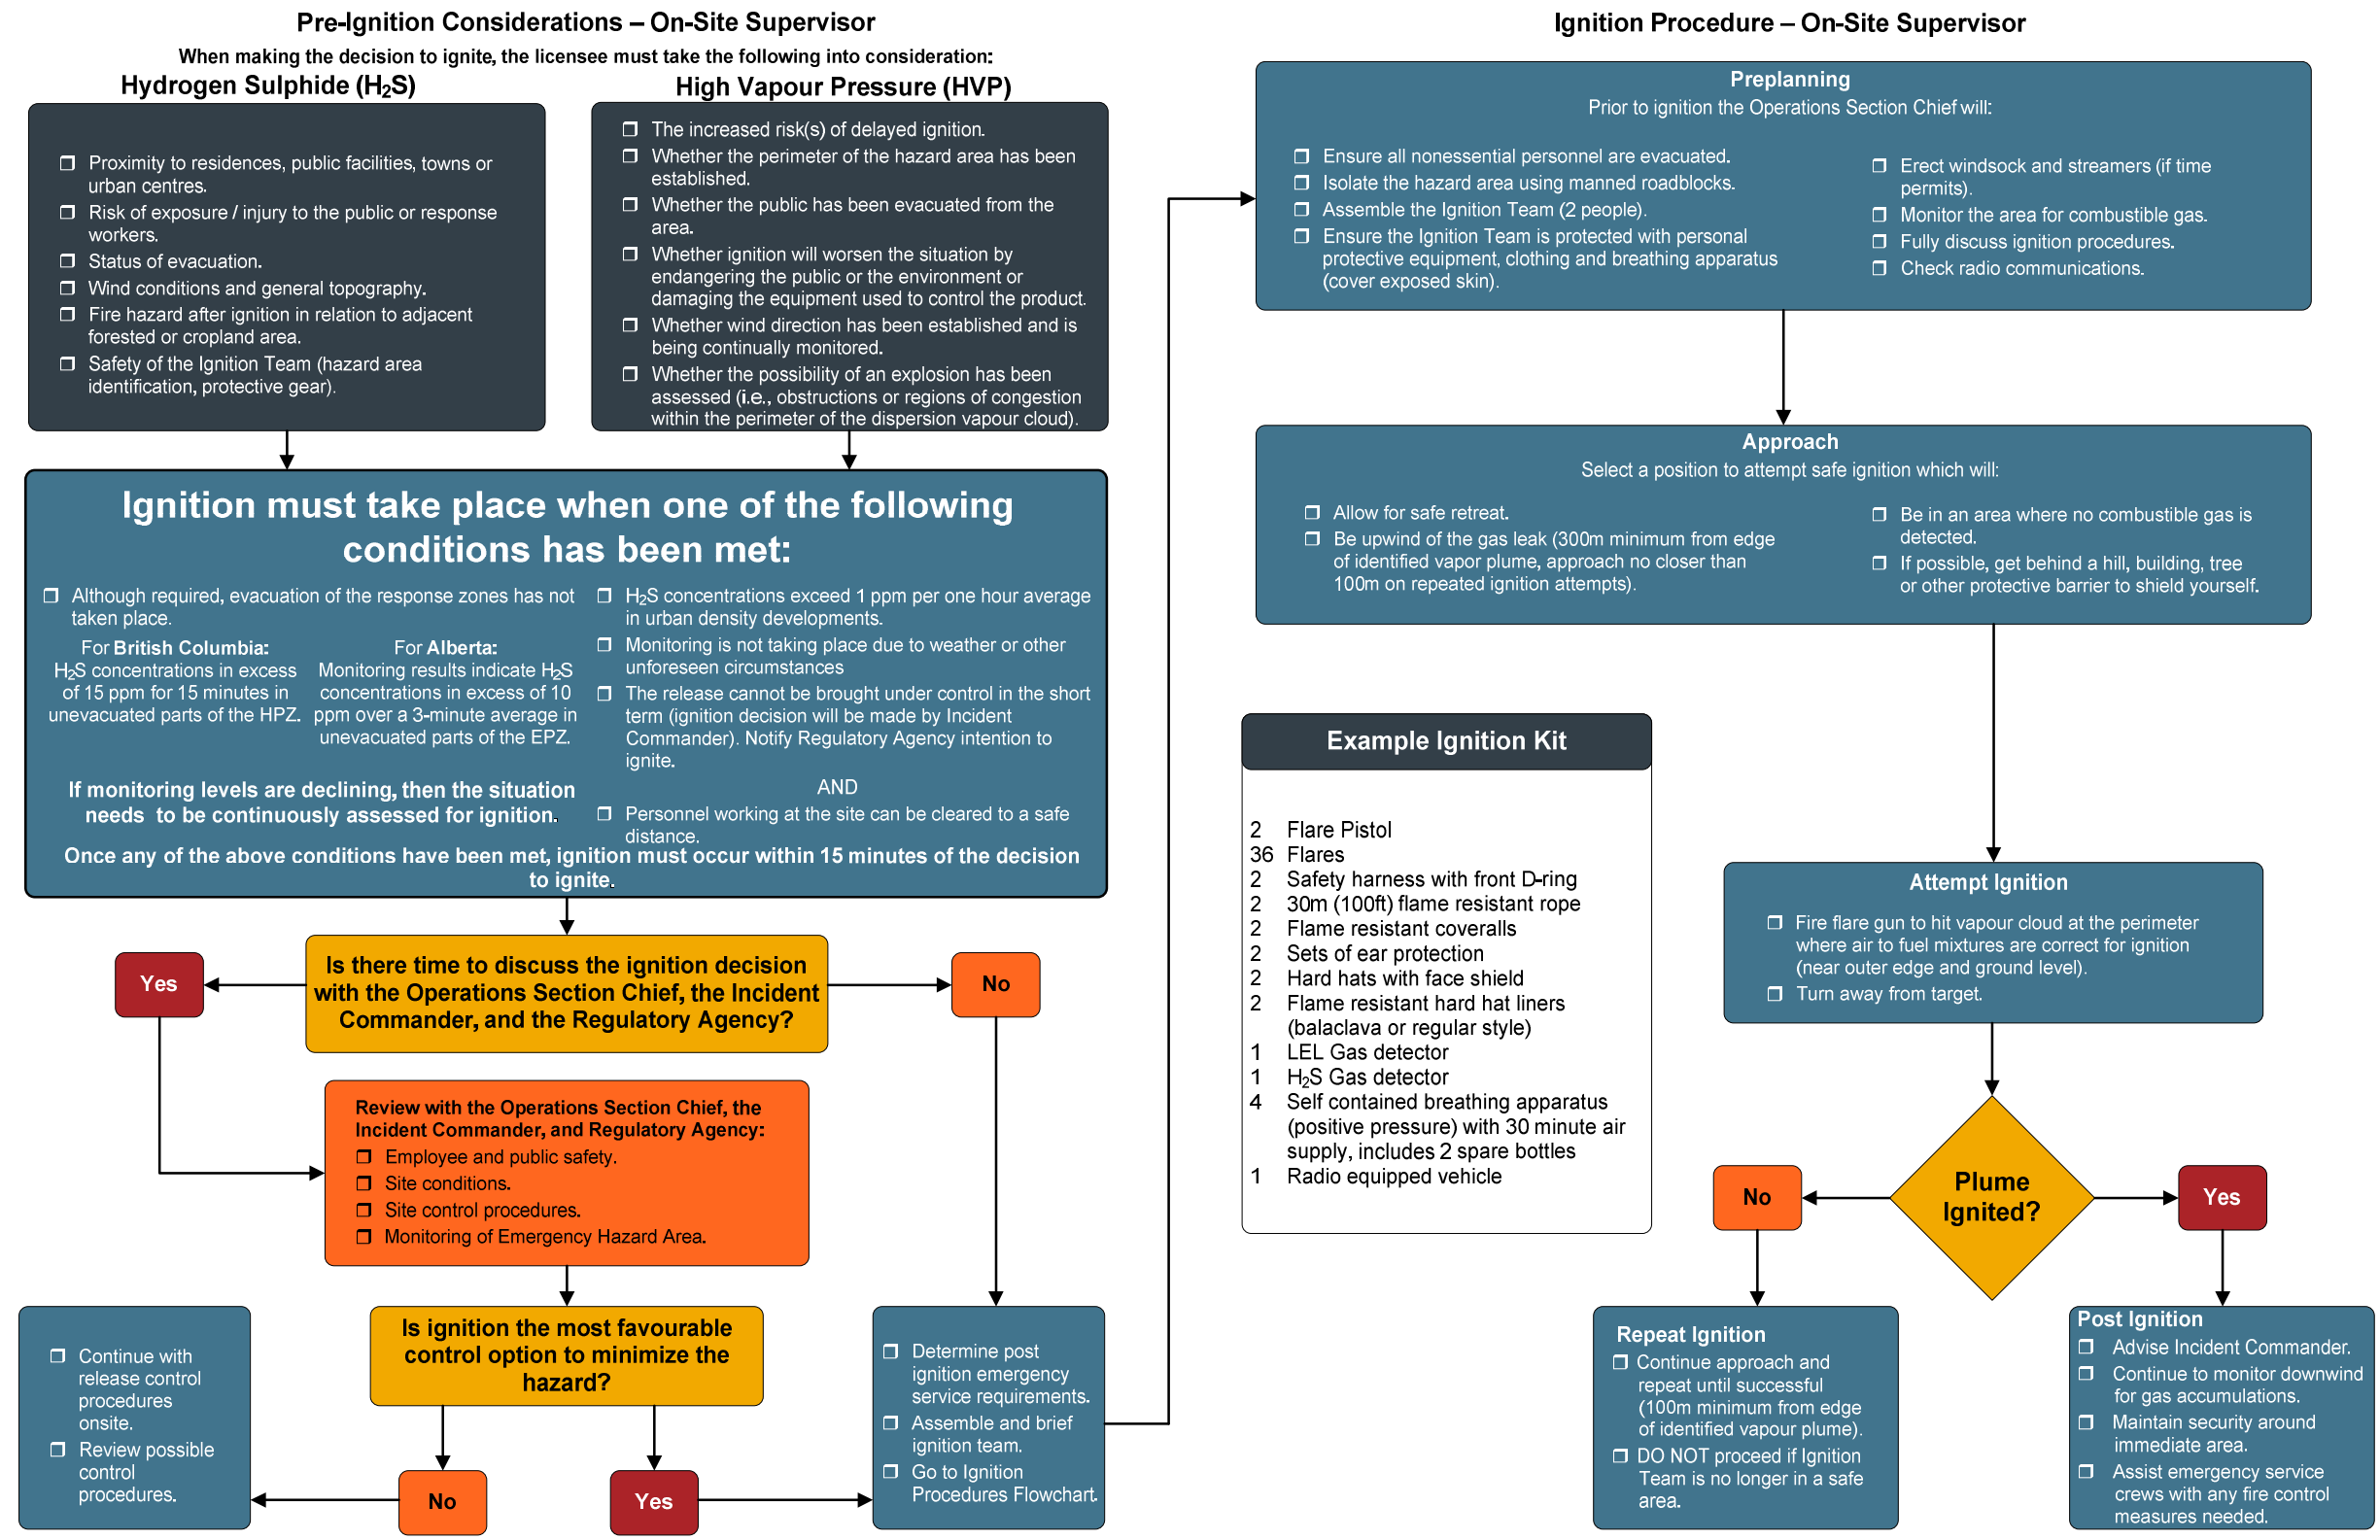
Pre-Ignition Considerations – On-Site Supervisor

When making the decision to ignite, the licensee must take the following into consideration:

Hydrogen Sulphide ($H_2S$)

❒ Proximity to residences, public facilities, towns or urban centres.
❒ Risk of exposure / injury to the public or response workers.
❒ Status of evacuation.
❒ Wind conditions and general topography.
❒ Fire hazard after ignition in relation to adjacent forested or cropland area.
❒ Safety of the Ignition Team (hazard area identification, protective gear).

High Vapour Pressure (HVP)

❒ The increased risk(s) of delayed ignition.
❒ Whether the perimeter of the hazard area has been established.
❒ Whether the public has been evacuated from the area.
❒ Whether ignition will worsen the situation by endangering the public or the environment or damaging the equipment used to control the product.
❒ Whether wind direction has been established and is being continually monitored.
❒ Whether the possibility of an explosion has been assessed (i.e., obstructions or regions of congestion within the perimeter of the dispersion vapour cloud).

Ignition must take place when one of the following conditions has been met:

❒ Although required, evacuation of the response zones has not taken place.

For British Columbia:
$H_2S$ concentrations in excess of 15 ppm for 15 minutes in unevacuated parts of the HPZ.

For Alberta:
Monitoring results indicate $H_2S$ concentrations in excess of 10 ppm over a 3-minute average in unevacuated parts of the EPZ.

If monitoring levels are declining, then the situation needs to be continuously assessed for ignition.

❒ $H_2S$ concentrations exceed 1 ppm per one hour average in urban density developments.
❒ Monitoring is not taking place due to weather or other unforeseen circumstances
❒ The release cannot be brought under control in the short term (ignition decision will be made by Incident Commander). Notify Regulatory Agency intention to ignite.
AND
❒ Personnel working at the site can be cleared to a safe distance.

Once any of the above conditions have been met, ignition must occur within 15 minutes of the decision to ignite.

Is there time to discuss the ignition decision with the Operations Section Chief, the Incident Commander, and the Regulatory Agency?

Yes

No

Review with the Operations Section Chief, the Incident Commander, and Regulatory Agency:
❒ Employee and public safety.
❒ Site conditions.
❒ Site control procedures.
❒ Monitoring of Emergency Hazard Area.

Is ignition the most favourable control option to minimize the hazard?

No

Yes

❒ Continue with release control procedures onsite.
❒ Review possible control procedures.

❒ Determine post ignition emergency service requirements.
❒ Assemble and brief ignition team.
❒ Go to Ignition Procedures Flowchart.

Ignition Procedure – On-Site Supervisor

Preplanning
Prior to ignition the Operations Section Chief will:

❒ Ensure all nonessential personnel are evacuated.
❒ Isolate the hazard area using manned roadblocks.
❒ Assemble the Ignition Team (2 people).
❒ Ensure the Ignition Team is protected with personal protective equipment, clothing and breathing apparatus (cover exposed skin).

❒ Erect windsock and streamers (if time permits).
❒ Monitor the area for combustible gas.
❒ Fully discuss ignition procedures.
❒ Check radio communications.

Approach
Select a position to attempt safe ignition which will:

❒ Allow for safe retreat.
❒ Be upwind of the gas leak (300m minimum from edge of identified vapor plume, approach no closer than 100m on repeated ignition attempts).

❒ Be in an area where no combustible gas is detected.
❒ If possible, get behind a hill, building, tree or other protective barrier to shield yourself.

Example Ignition Kit

| | |
|---|---|
| 2 | Flare Pistol |
| 36 | Flares |
| 2 | Safety harness with front D-ring |
| 2 | 30m (100ft) flame resistant rope |
| 2 | Flame resistant coveralls |
| 2 | Sets of ear protection |
| 2 | Hard hats with face shield |
| 2 | Flame resistant hard hat liners (balaclava or regular style) |
| 1 | LEL Gas detector |
| 1 | $H_2S$ Gas detector |
| 4 | Self contained breathing apparatus (positive pressure) with 30 minute air supply, includes 2 spare bottles |
| 1 | Radio equipped vehicle |

Attempt Ignition
❒ Fire flare gun to hit vapour cloud at the perimeter where air to fuel mixtures are correct for ignition (near outer edge and ground level).
❒ Turn away from target.

Plume Ignited?

No

Yes

Repeat Ignition
❒ Continue approach and repeat until successful (100m minimum from edge of identified vapour plume).
❒ DO NOT proceed if Ignition Team is no longer in a safe area.

Post Ignition
❒ Advise Incident Commander.
❒ Continue to monitor downwind for gas accumulations.
❒ Maintain security around immediate area.
❒ Assist emergency service crews with any fire control measures needed.